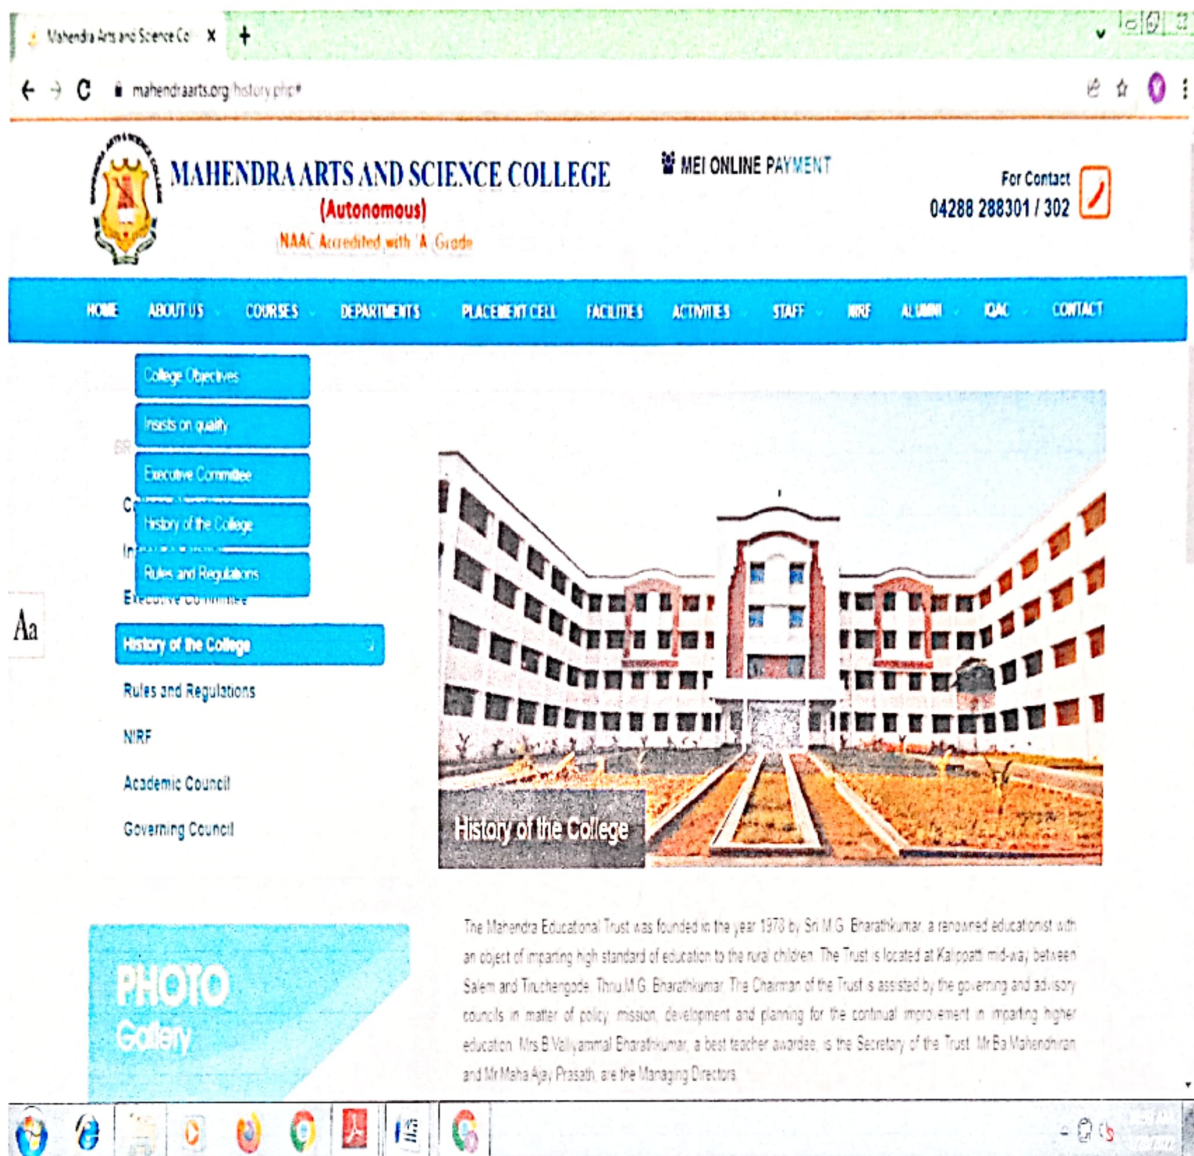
Mahendra Arts and Science Co ×  +

mahendraarts.org/history.php#

MAHENDRA ARTS AND SCIENCE COLLEGE
(Autonomous)
NAAC Accredited with 'A' Grade

MEI ONLINE PAYMENT

For Contact
04288 288301 / 302

HOME ABOUT US COURSES DEPARTMENTS PLACEMENT CELL FACILITIES ACTIVITIES STAFF NIRF ALUMNI IQAC CONTACT

College Objectives
Insists on quality
Executive Committee
History of the College
Rules and Regulations

Aa

History of the College
Rules and Regulations
NIRF
Academic Council
Governing Council

History of the College

PHOTO
Gallery

The Mahendra Educational Trust was founded in the year 1978 by Sri M.G. Bharathkumar, a renowned educationist with an object of imparting high standard of education to the rural children. The Trust is located at Kalipatti mid-way between Salem and Tiruchengode. Thiru M.G. Bharathkumar, The Chairman of the Trust is assisted by the governing and advisory councils in matter of policy, mission, development and planning for the continual improvement in imparting higher education. Mrs B.Valliyammal Bharathkumar, a best teacher awardee, is the Secretary of the Trust. Mr Ba.Mahendhiran and Mr Maha Ajay Prasath, are the Managing Directors.